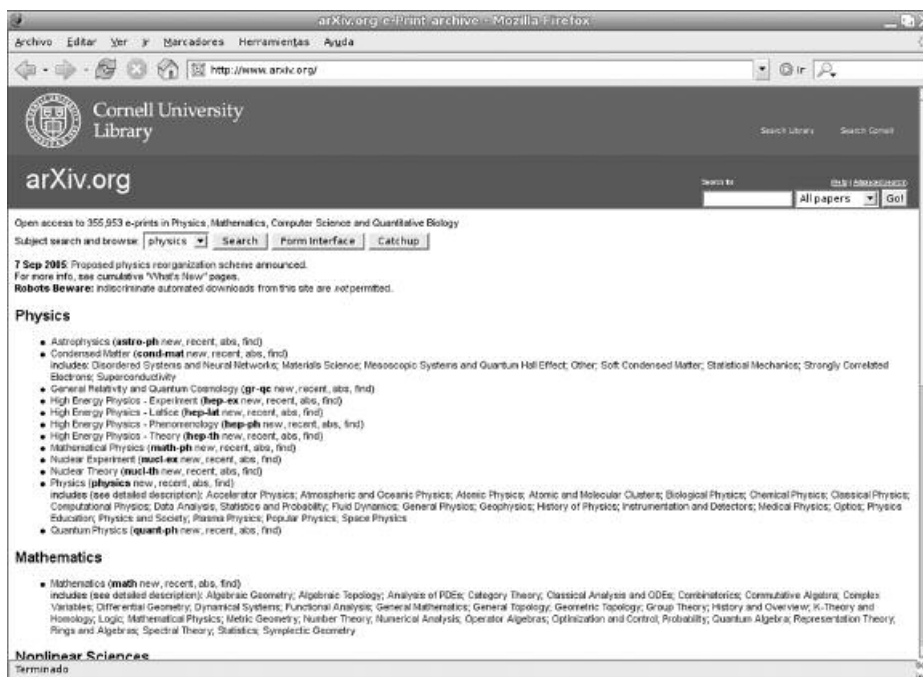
arXiv.org e-Print archive - Mozilla Firefox

Archivo Editar Ver Ir Marcadores Herramientas Ayuda

http://www.arxiv.org/

Ir

Cornell University Library

Search Library Search Cornell

arXiv.org

Search for

Help | Advanced search

All papers Go!

Open access to 355,953 e-prints in Physics, Mathematics, Computer Science and Quantitative Biology

Subject search and browse: physics Search Form Interface Catchup

**7 Sep 2005**: Proposed physics reorganization scheme announced.
For more info, see cumulative "What's New" pages.
**Robots Beware:** indiscriminate automated downloads from this site are *not* permitted.

## Physics

- Astrophysics (**astro-ph** new, recent, abs, find)
- Condensed Matter (**cond-mat** new, recent, abs, find)
includes: Disordered Systems and Neural Networks; Materials Science; Mesoscopic Systems and Quantum Hall Effect; Other; Soft Condensed Matter; Statistical Mechanics; Strongly Correlated Electrons; Superconductivity
- General Relativity and Quantum Cosmology (**gr-qc** new, recent, abs, find)
- High Energy Physics - Experiment (**hep-ex** new, recent, abs, find)
- High Energy Physics - Lattice (**hep-lat** new, recent, abs, find)
- High Energy Physics - Phenomenology (**hep-ph** new, recent, abs, find)
- High Energy Physics - Theory (**hep-th** new, recent, abs, find)
- Mathematical Physics (**math-ph** new, recent, abs, find)
- Nuclear Experiment (**nucl-ex** new, recent, abs, find)
- Nuclear Theory (**nucl-th** new, recent, abs, find)
- Physics (**physics** new, recent, abs, find)
includes (see detailed description): Accelerator Physics; Atmospheric and Oceanic Physics; Atomic Physics; Atomic and Molecular Clusters; Biological Physics; Chemical Physics; Classical Physics; Computational Physics; Data Analysis, Statistics and Probability; Fluid Dynamics; General Physics; Geophysics; History of Physics; Instrumentation and Detectors; Medical Physics; Optics; Physics Education; Physics and Society; Plasma Physics; Popular Physics; Space Physics
- Quantum Physics (**quant-ph** new, recent, abs, find)

## Mathematics

- Mathematics (**math** new, recent, abs, find)
includes (see detailed description): Algebraic Geometry; Algebraic Topology; Analysis of PDEs; Category Theory; Classical Analysis and ODEs; Combinatorics; Commutative Algebra; Complex Variables; Differential Geometry; Dynamical Systems; Functional Analysis; General Mathematics; General Topology; Geometric Topology; Group Theory; History and Overview; K-Theory and Homology; Logic; Mathematical Physics; Metric Geometry; Number Theory; Numerical Analysis; Operator Algebras; Optimization and Control; Probability; Quantum Algebra; Representation Theory; Rings and Algebras; Spectral Theory; Statistics; Symplectic Geometry

## Nonlinear Sciences

Terminado